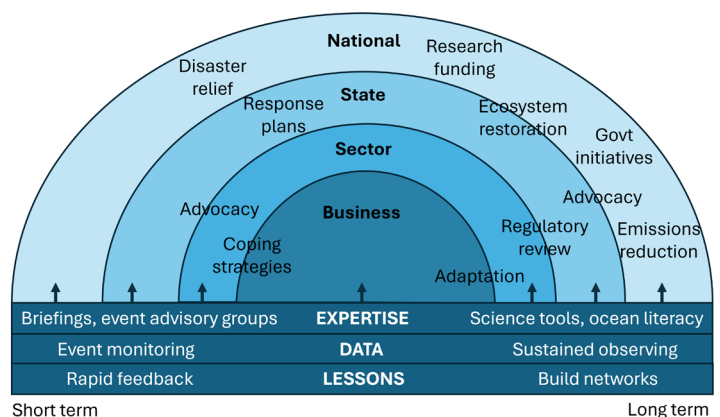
National

Disaster relief

Research funding

State

Response plans

Ecosystem restoration

Govt initiatives

Sector

Advocacy

Business

Advocacy

Coping strategies

Regulatory review

Emissions reduction

Adaptation

Briefings, event advisory groups | EXPERTISE | Science tools, ocean literacy

Event monitoring | DATA | Sustained observing

Rapid feedback | LESSONS | Build networks

Short term

Long term